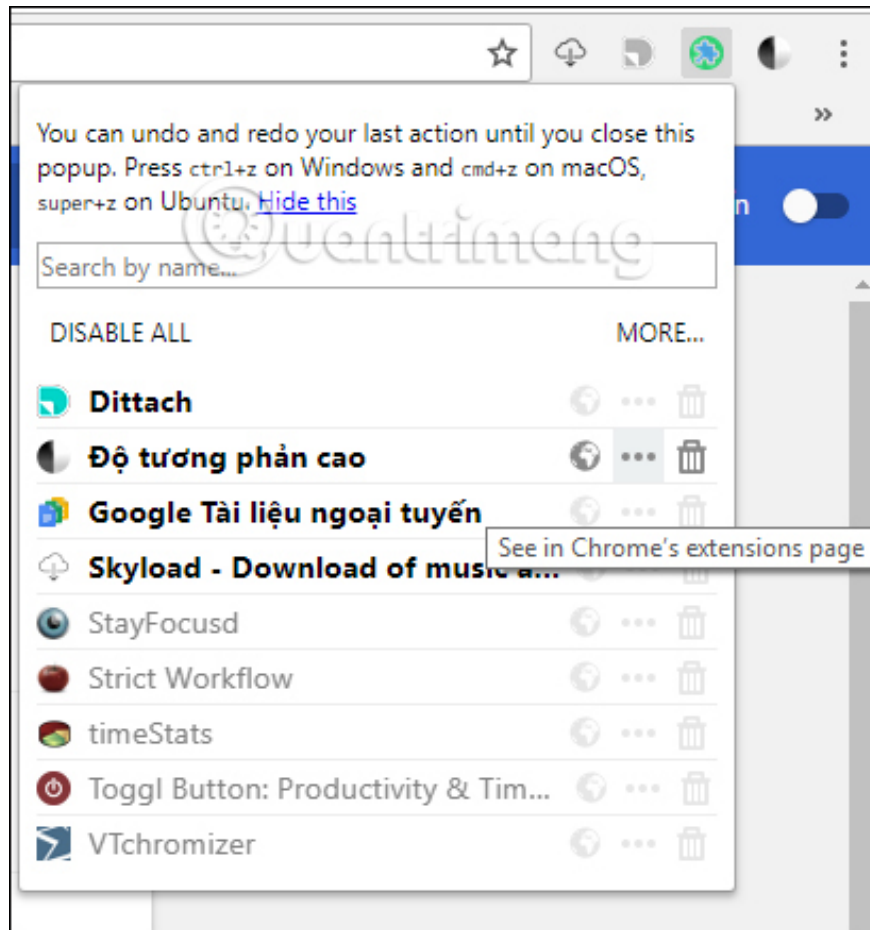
»

You can undo and redo your last action until you close this popup. Press ctrl+z on Windows and cmd+z on macOS, super+z on Ubuntu. Hide this

n

Quantrimang

Search by name...

DISABLE ALL

MORE...

Dittach

Độ tương phản cao

Google Tài liệu ngoại tuyến

See in Chrome's extensions page

Skyload - Download of music a...

StayFocusd

Strict Workflow

timeStats

Toggl Button: Productivity & Tim...

VTchromizer